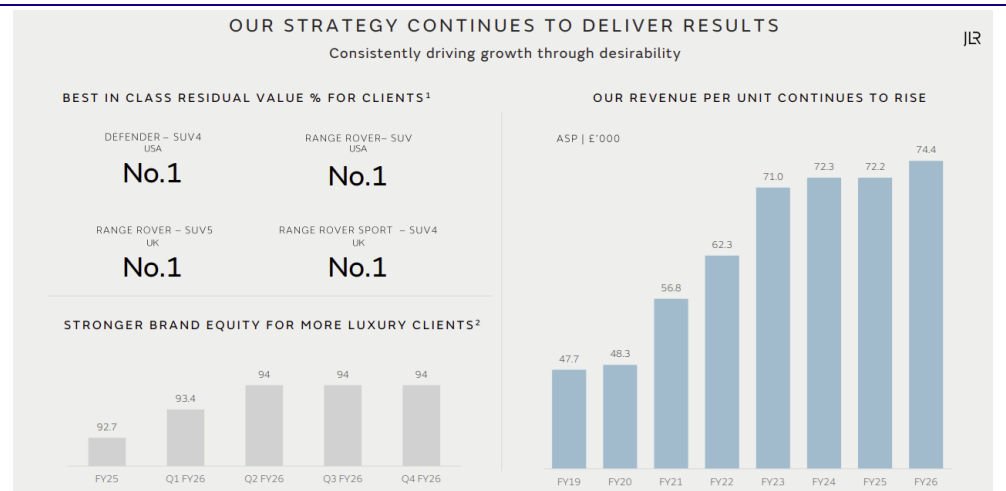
OUR STRATEGY CONTINUES TO DELIVER RESULTS

Consistently driving growth through desirability

JLR

BEST IN CLASS RESIDUAL VALUE % FOR CLIENTS¹

DEFENDER – SUV4
USA
No.1

RANGE ROVER– SUV
USA
No.1

RANGE ROVER – SUV5
UK
No.1

RANGE ROVER SPORT – SUV4
UK
No.1

STRONGER BRAND EQUITY FOR MORE LUXURY CLIENTS²

| FY25 | Q1 FY26 | Q2 FY26 | Q3 FY26 | Q4 FY26 |
|---|---|---|---|---|
| 92.7 | 93.4 | 94 | 94 | 94 |

OUR REVENUE PER UNIT CONTINUES TO RISE

ASP | £'000

| FY19 | FY20 | FY21 | FY22 | FY23 | FY24 | FY25 | FY26 |
|---|---|---|---|---|---|---|---|
| 47.7 | 48.3 | 56.8 | 62.3 | 71.0 | 72.3 | 72.2 | 74.4 |